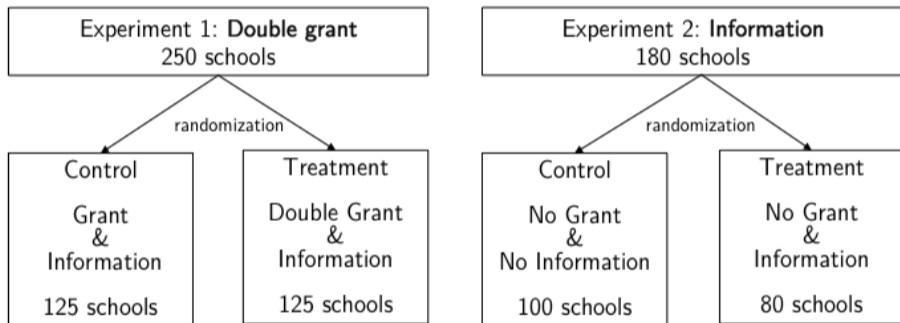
Experiment 1: **Double grant**
250 schools

randomization

Control

Grant
&
Information

125 schools

Treatment

Double Grant
&
Information

125 schools

Experiment 2: **Information**
180 schools

randomization

Control

No Grant
&
No Information

100 schools

Treatment

No Grant
&
Information

80 schools